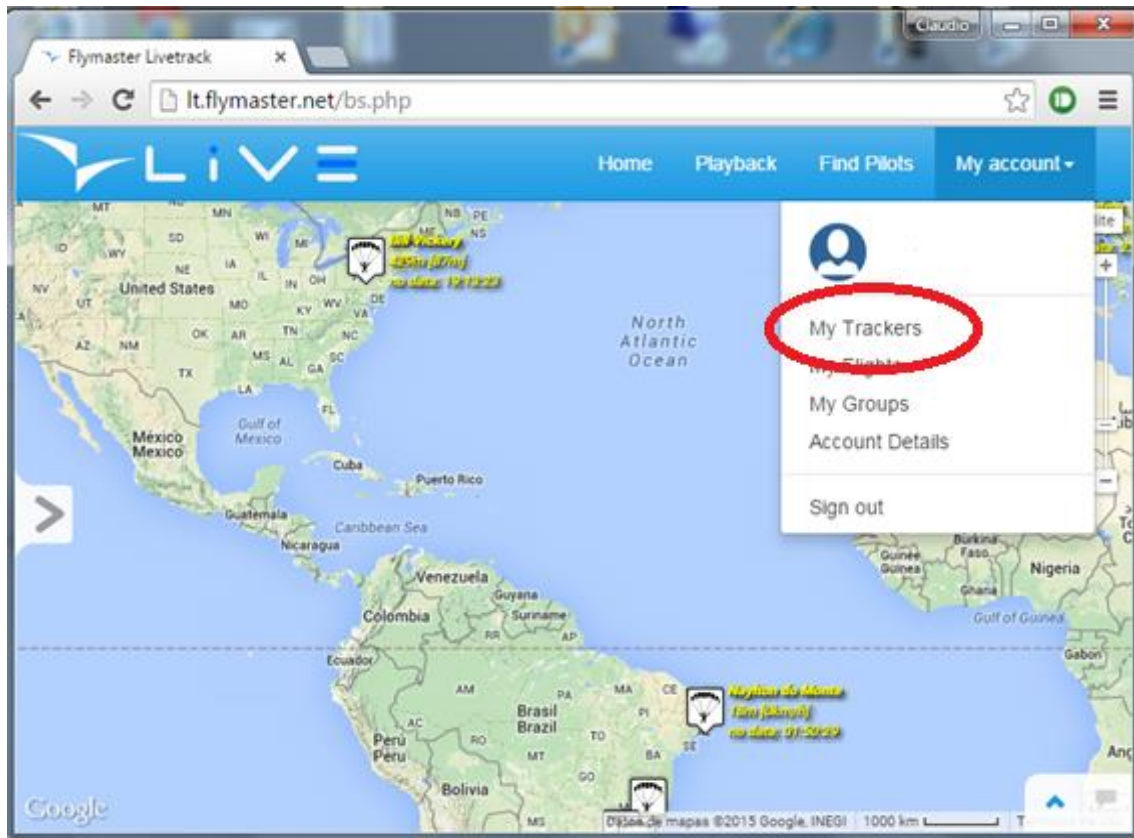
Claudio

Flymaster Livetrack ×

lt.flymaster.net/bs.php

LiVE

Home Playback Find Pilots My account

My Trackers
My Flights
My Groups
Account Details

Sign out

United States
North Atlantic Ocean
Gulf of Mexico
México Mexico
Cuba
Puerto Rico
Guatemala
Caribbean Sea
Nicaragua
Venezuela
Guyana
Suriname
Colombia
Ecuador
Brasil Brazil
Perú Peru
Bolivia
Guinea
Burkina Faso
Ghana
Nigeria
Gulf of Guinea
Gabon

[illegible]
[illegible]
no data: 19:13:23

Nayhton do Monte
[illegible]
no data: 01:50:29

Google
Datos de mapas ©2015 Google, INEGI 1000 km